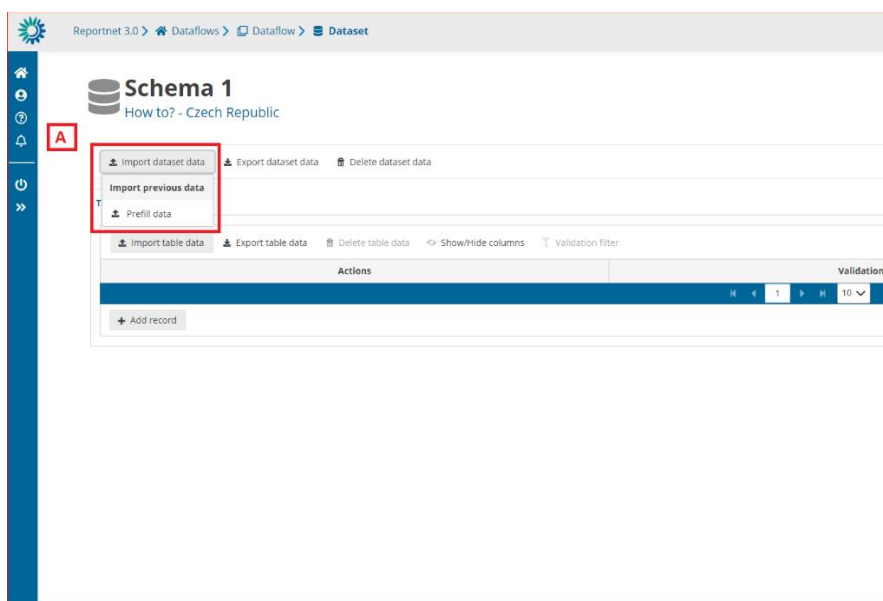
Reportnet 3.0 > Dataflows > Dataflow > Dataset

Schema 1
How to? - Czech Republic

A

Import dataset data
Export dataset data
Delete dataset data

Import previous data
Prefill data

T

Import table data
Export table data
Delete table data
Show/Hide columns
Validation filter

| Actions | Validation |
|---|---|

1
10

Add record